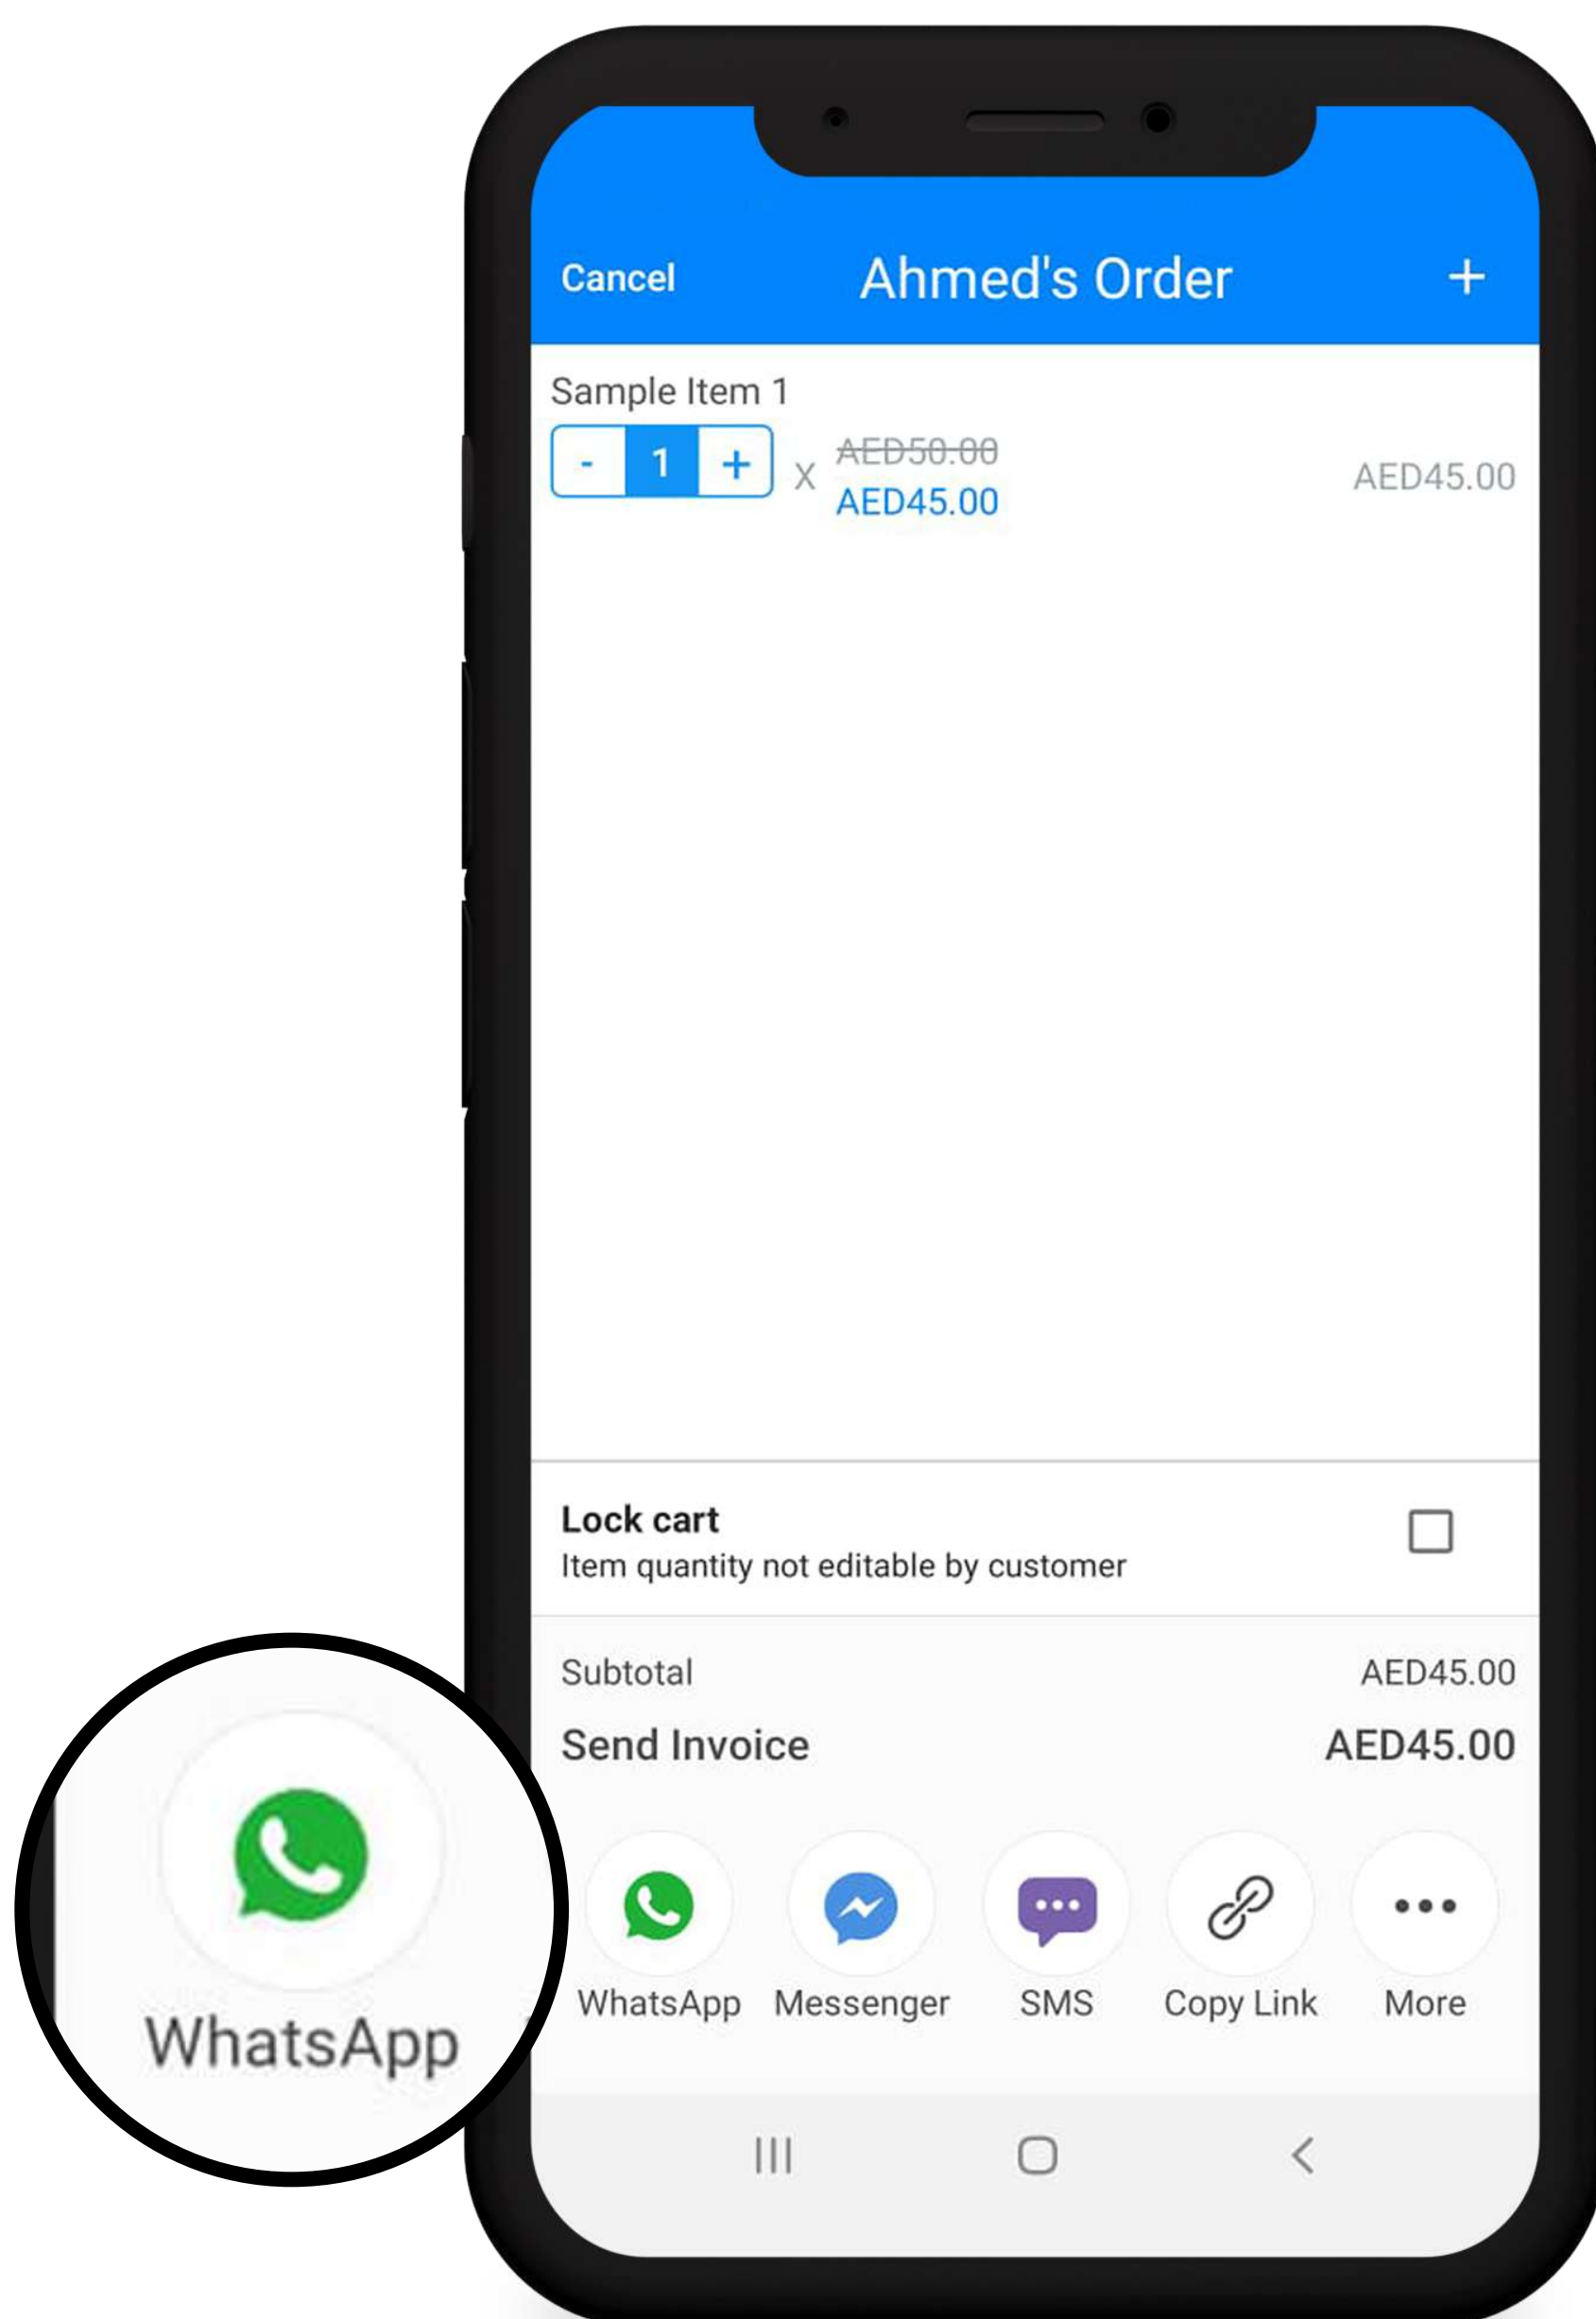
Cancel Ahmed's Order +

Sample Item 1

- 1 + X ~~AED50.00~~ AED45.00 AED45.00

Lock cart
Item quantity not editable by customer

Subtotal AED45.00

Send Invoice AED45.00

WhatsApp Messenger SMS Copy Link More

WhatsApp